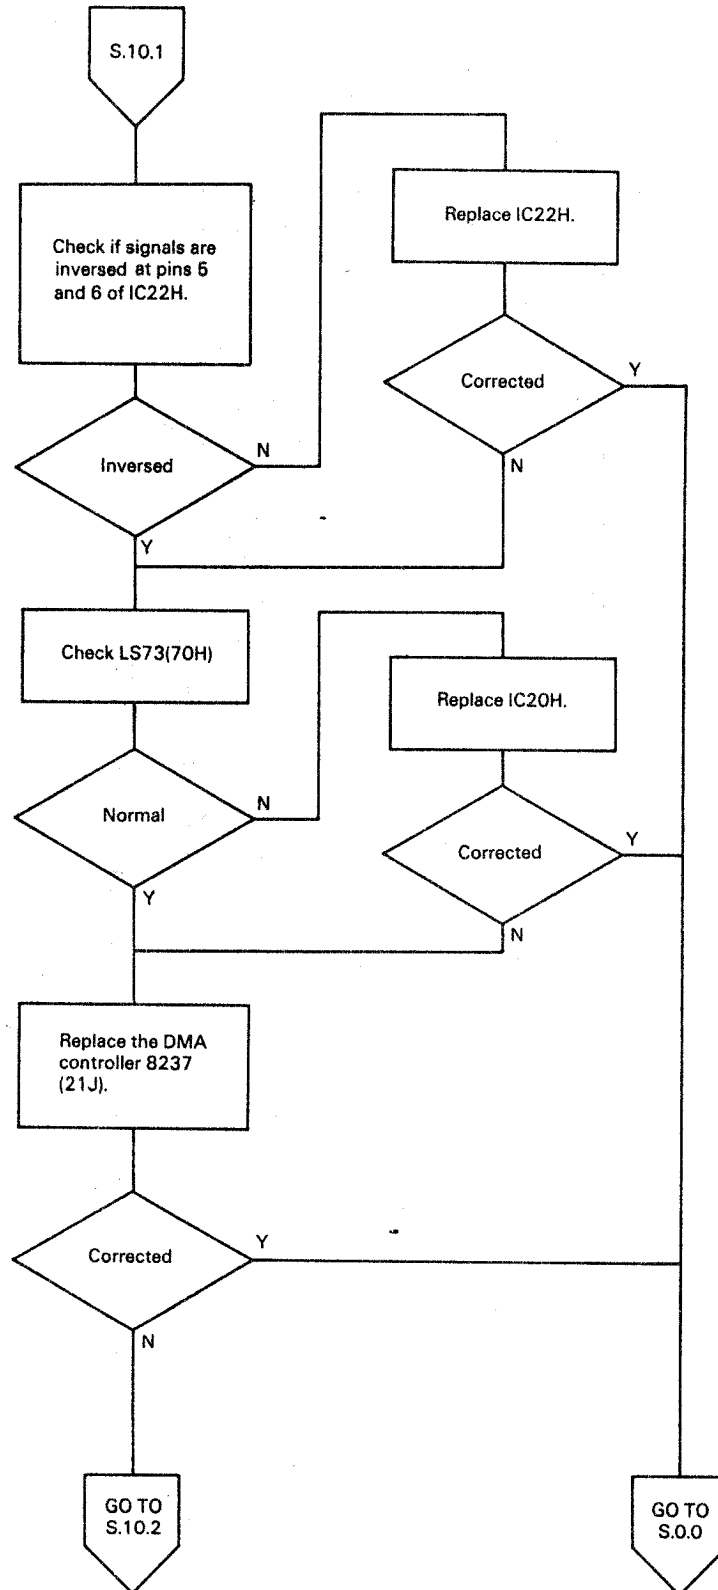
S.10.1

Check if signals are inversed at pins 5 and 6 of IC22H.

Replace IC22H.

Corrected

Y

N

Inversed

N

Y

Check LS73(70H)

Replace IC20H.

Normal

N

Corrected

Y

Y

N

Replace the DMA controller 8237 (21J).

Corrected

Y

N

GO TO S.10.2

GO TO S.0.0